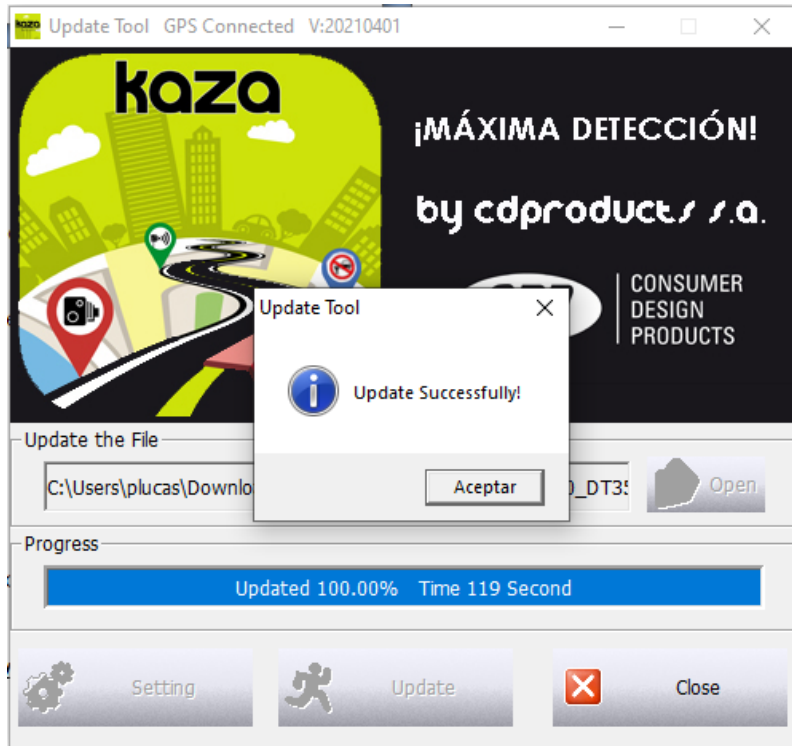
kaza Update Tool GPS Connected V:20210401

kaza

¡MÁXIMA DETECCIÓN!

by cdproducts s.a.

CONSUMER DESIGN PRODUCTS

Update Tool

Update Successfully!

Aceptar

Update the File

C:\Users\plucas\Downlo

_DT35

Open

Progress

Updated 100.00% Time 119 Second

Setting

Update

Close